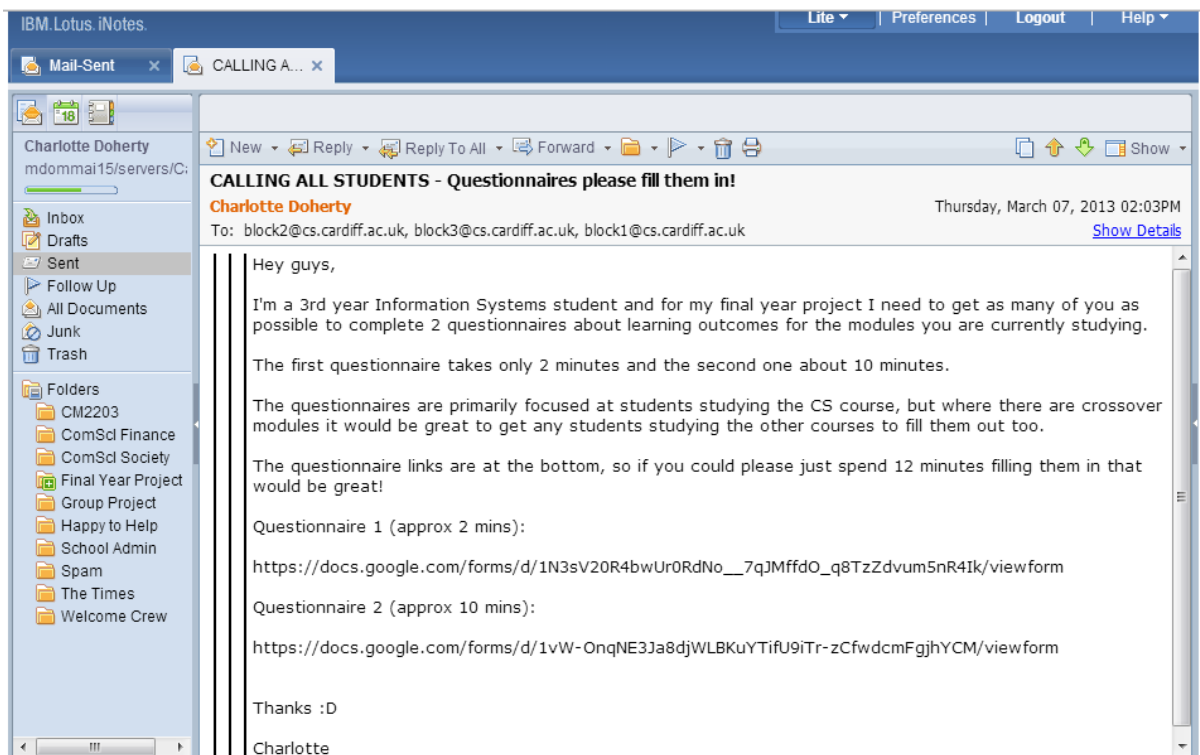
IBM.Lotus.iNotes.

Lite ▾ | Preferences | Logout | Help ▾

Mail-Sent ×
CALLING A... ×

Charlotte Doherty
mdommai15/servers/C

Inbox
Drafts
Sent
Follow Up
All Documents
Junk
Trash

Folders
CM2203
ComSci Finance
ComSci Society
Final Year Project
Group Project
Happy to Help
School Admin
Spam
The Times
Welcome Crew

New ▾ Reply ▾ Reply To All ▾ Forward ▾ Show ▾

CALLING ALL STUDENTS - Questionnaires please fill them in!
Charlotte Doherty
Thursday, March 07, 2013 02:03PM
To: block2@cs.cardiff.ac.uk, block3@cs.cardiff.ac.uk, block1@cs.cardiff.ac.uk
Show Details

Hey guys,

I'm a 3rd year Information Systems student and for my final year project I need to get as many of you as possible to complete 2 questionnaires about learning outcomes for the modules you are currently studying.

The first questionnaire takes only 2 minutes and the second one about 10 minutes.

The questionnaires are primarily focused at students studying the CS course, but where there are crossover modules it would be great to get any students studying the other courses to fill them out too.

The questionnaire links are at the bottom, so if you could please just spend 12 minutes filling them in that would be great!

Questionnaire 1 (approx 2 mins):

https://docs.google.com/forms/d/1N3sV20R4bwUr0RdNo__7qJMffdO_q8TzZdvum5nR4Ik/viewform

Questionnaire 2 (approx 10 mins):

https://docs.google.com/forms/d/1vW-OnqNE3Ja8djWLBKuYTifU9iTr-zCfwdcmFgjhYCM/viewform

Thanks :D

Charlotte